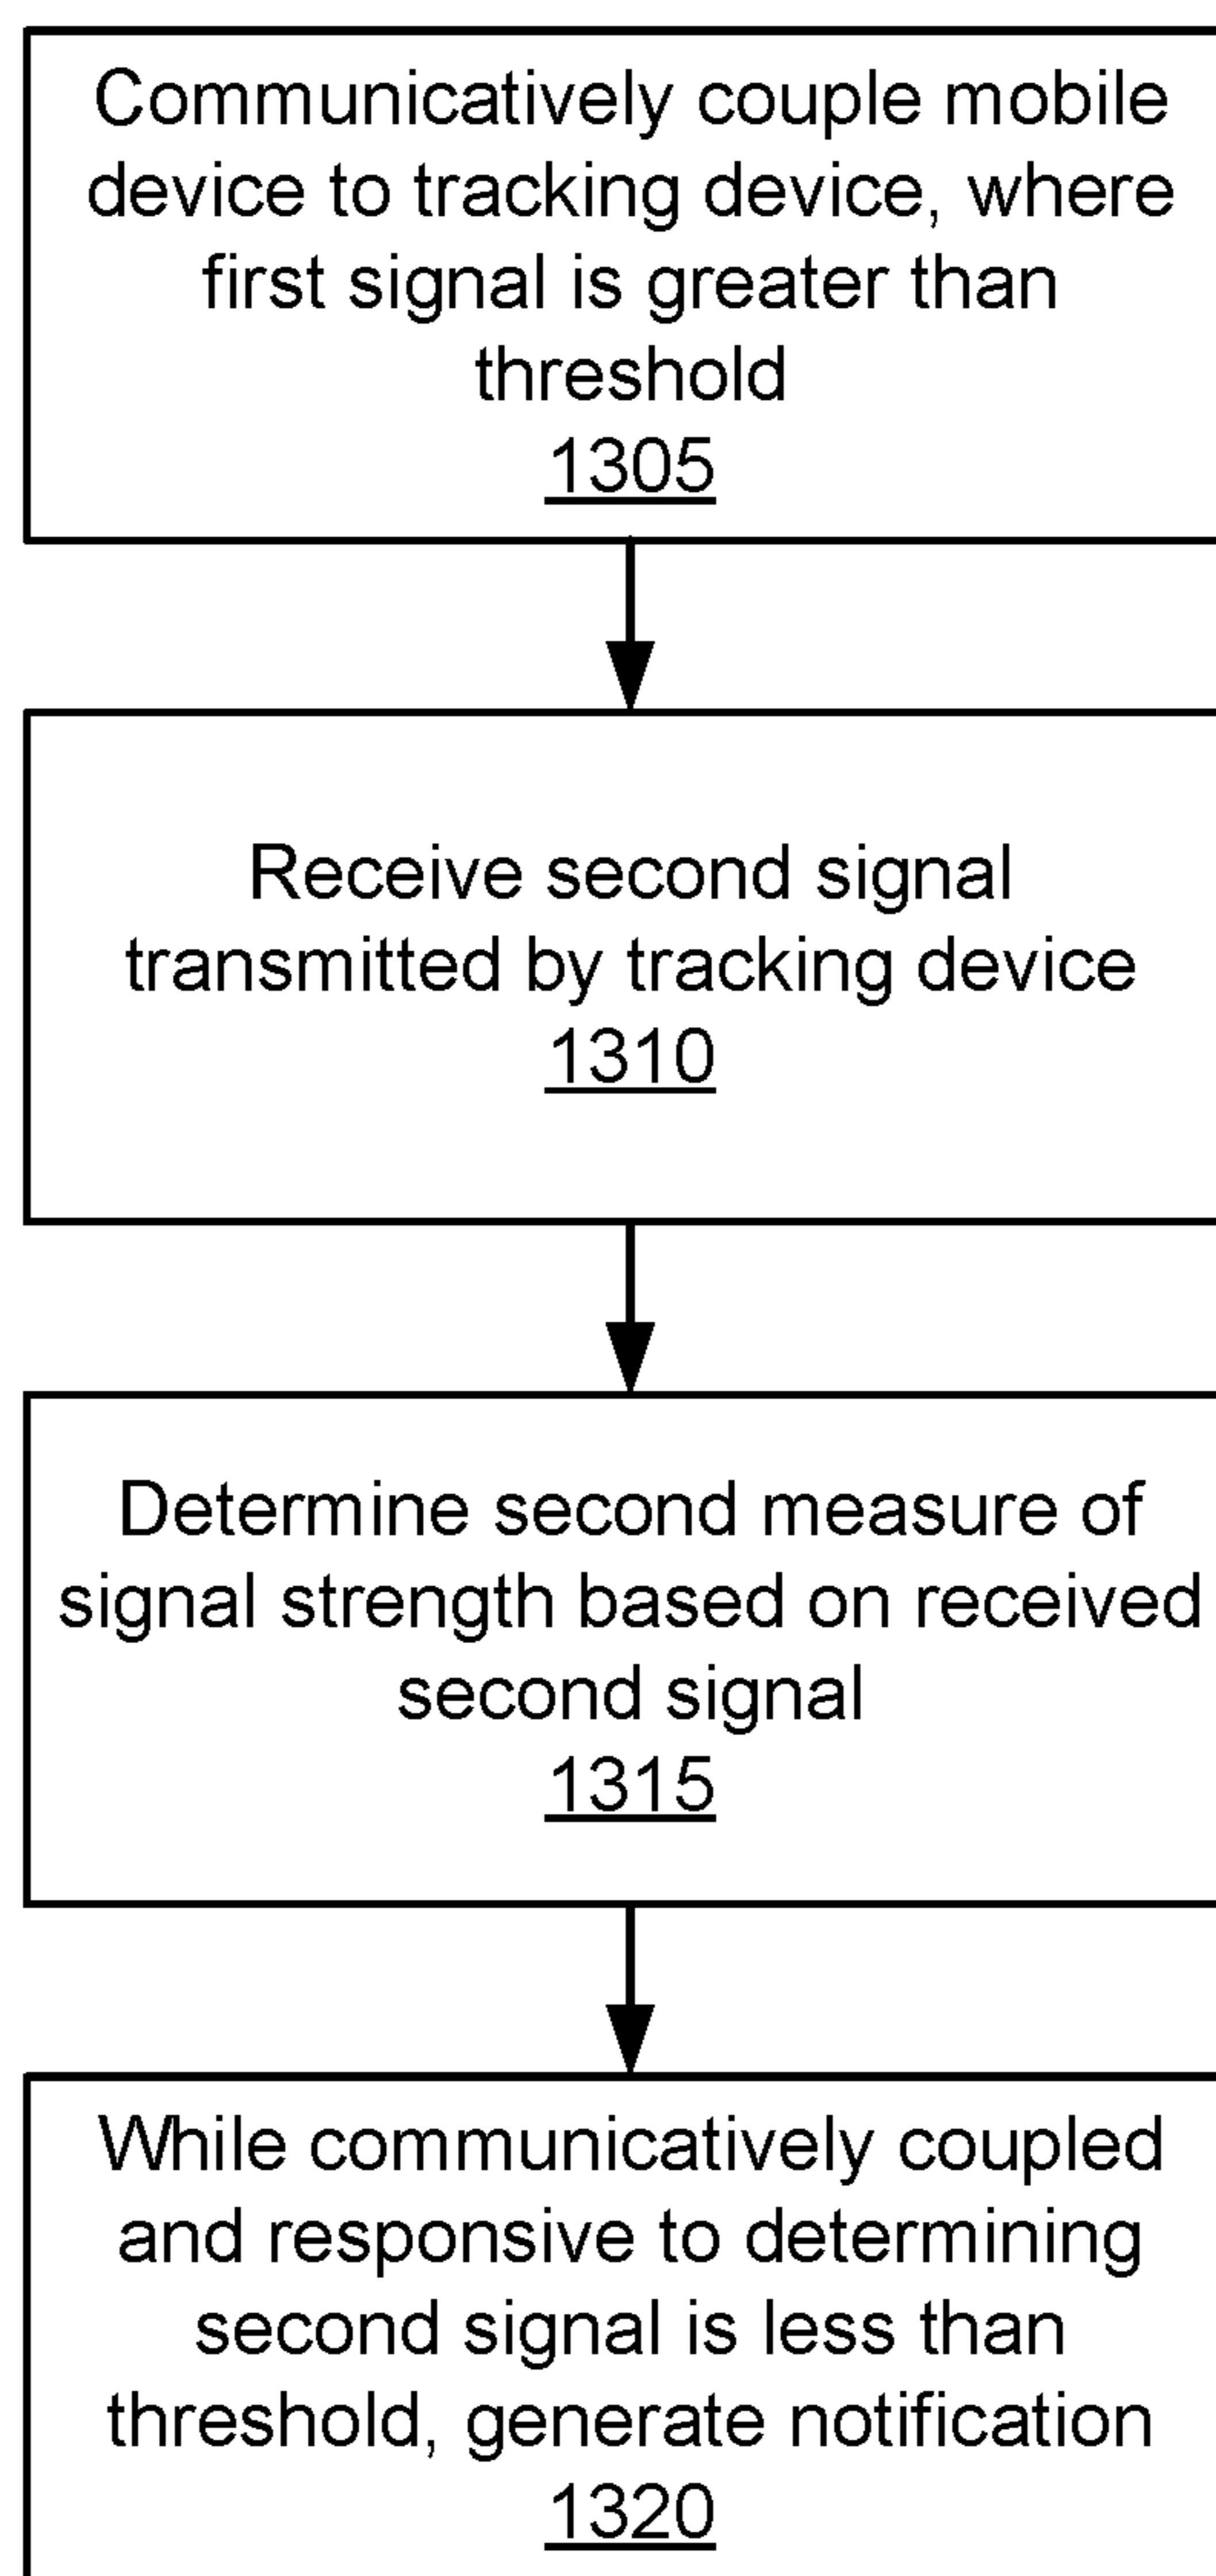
Communicatively couple mobile device to tracking device, where first signal is greater than threshold
1305

Receive second signal transmitted by tracking device
1310

Determine second measure of signal strength based on received second signal
1315

While communicatively coupled and responsive to determining second signal is less than threshold, generate notification
1320